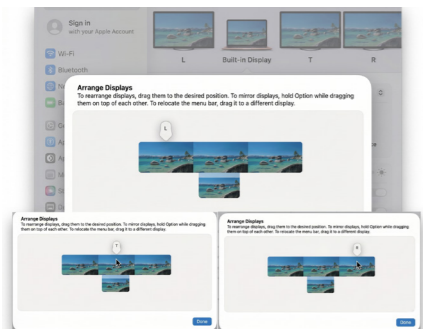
Sign in
with your Apple Account

Wi-Fi
Bluetooth

L
Built-in Display
T
R

Arrange Displays
To rearrange displays, drag them to the desired position. To mirror displays, hold Option while dragging them on top of each other. To relocate the menu bar, drag it to a different display.

L

Arrange Displays
To rearrange displays, drag them to the desired position. To mirror displays, hold Option while dragging them on top of each other. To relocate the menu bar, drag it to a different display.

T

Done

Arrange Displays
To rearrange displays, drag them to the desired position. To mirror displays, hold Option while dragging them on top of each other. To relocate the menu bar, drag it to a different display.

R

Done